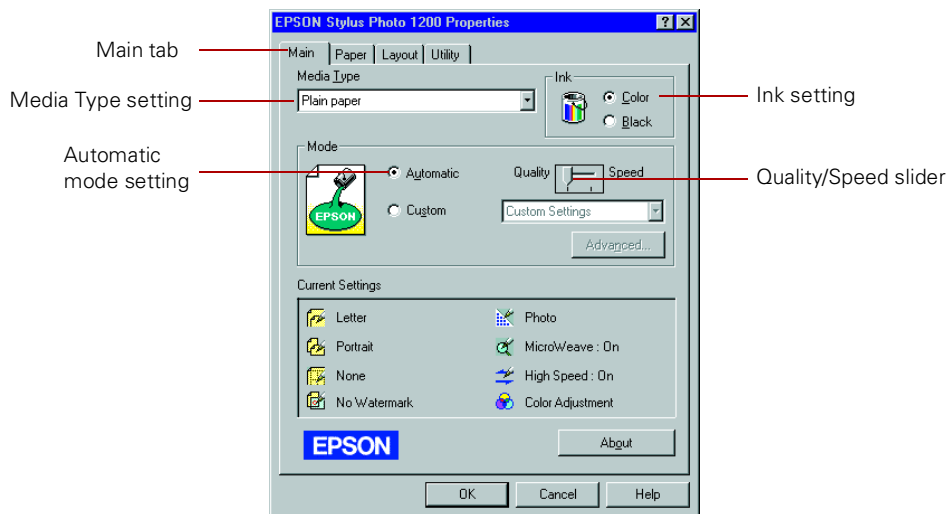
EPSON Stylus Photo 1200 Properties

Main tab

Main | Paper | Layout | Utility

Media Type

Media Type setting

Plain paper

Ink

Color

Black

Ink setting

Mode

Automatic mode setting

EPSON

Automatic

Custom

Quality

Speed

Quality/Speed slider

Custom Settings

Advanced...

Current Settings

Letter

Portrait

None

No Watermark

Photo

MicroWeave : On

High Speed : On

Color Adjustment

EPSON

About

OK

Cancel

Help